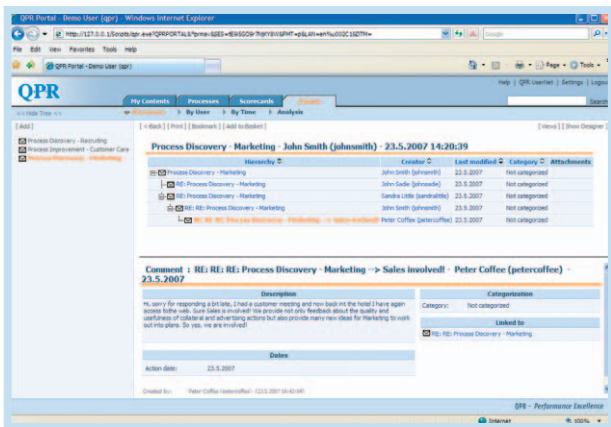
QPR Portal - Demo User (qpr) - Windows Internet Explorer

http://127.0.0.1/Scripts/qpr.exe?QPRPORTAL&*pmw&SES=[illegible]

Google

File Edit View Favorites Tools Help

QPR Portal - Demo User (qpr)

Page Tools

Help | QPR UserNet | Settings | Logout

QPR

My Contents Processes Scorecards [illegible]

Search

<< Hide Tree << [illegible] By User By Time Analysis

[ Add ]

Process Discovery - Recruiting
Process Improvement - Customer Care
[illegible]

[ <Back ] [ Print ] [ Bookmark ] [ Add to Basket ]

[ View ] [ Show Designer ]

Process Discovery - Marketing - John Smith (johnsmith) - 23.5.2007 14:20:39

| Hierarchy | Creator | Last modified | Category | Attachments |
|---|---|---|---|---|
| Process Discovery - Marketing | John Smith (johnsmith) | 23.5.2007 | Not categorized | |
| RE: Process Discovery - Marketing | John Sadie (johnsadie) | 23.5.2007 | Not categorized | |
| RE: Process Discovery - Marketing | Sandra Little (sandralittle) | 23.5.2007 | Not categorized | |
| RE: RE: Process Discovery - Marketing | John Smith (johnsmith) | 23.5.2007 | Not categorized | |
| RE: RE: RE: Process Discovery - Marketing --> Sales involved! | Peter Coffee (petercoffee) | 23.5.2007 | Not categorized | |

Comment : RE: RE: RE: Process Discovery - Marketing --> Sales involved! - Peter Coffee (petercoffee) - 23.5.2007

Description

Hi, sorry for responding a bit late, I had a customer meeting and now back int the hotel I have again access to the web. Sure Sales is involved! We provide not only feedback about the quality and usefulness of collateral and advertising actions but also provide many new ideas for Marketing to work out into plans. So yes, we are involved!

Categorization

Category: Not categorized

Linked to

RE: RE: Process Discovery - Marketing

Dates

Action date: 23.5.2007

Created by: Peter Coffee (petercoffee) - 23.5.2007 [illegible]

QPR - Performance Excellence

Internet 100%